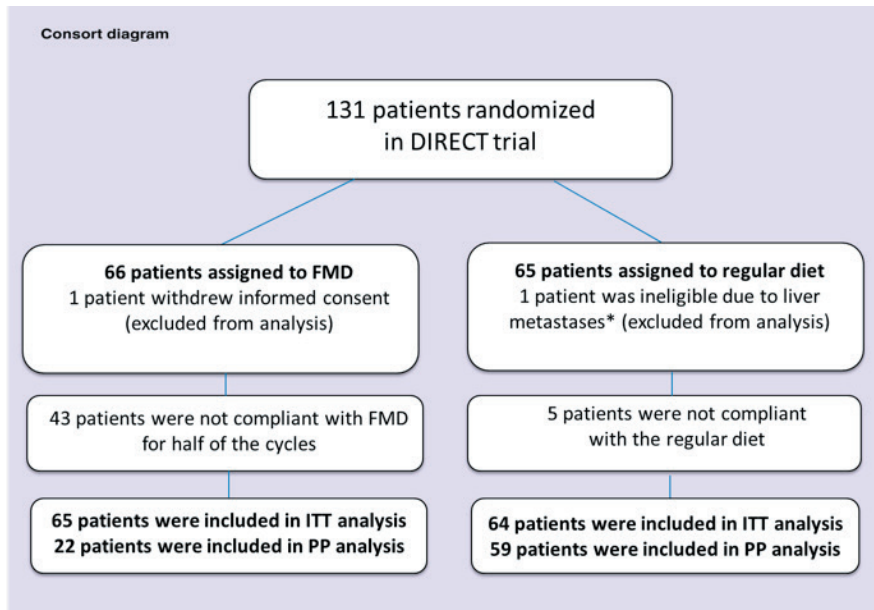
Consort diagram

131 patients randomized in DIRECT trial

66 patients assigned to FMD
1 patient withdrew informed consent (excluded from analysis)

65 patients assigned to regular diet
1 patient was ineligible due to liver metastases* (excluded from analysis)

43 patients were not compliant with FMD for half of the cycles

5 patients were not compliant with the regular diet

65 patients were included in ITT analysis
22 patients were included in PP analysis

64 patients were included in ITT analysis
59 patients were included in PP analysis